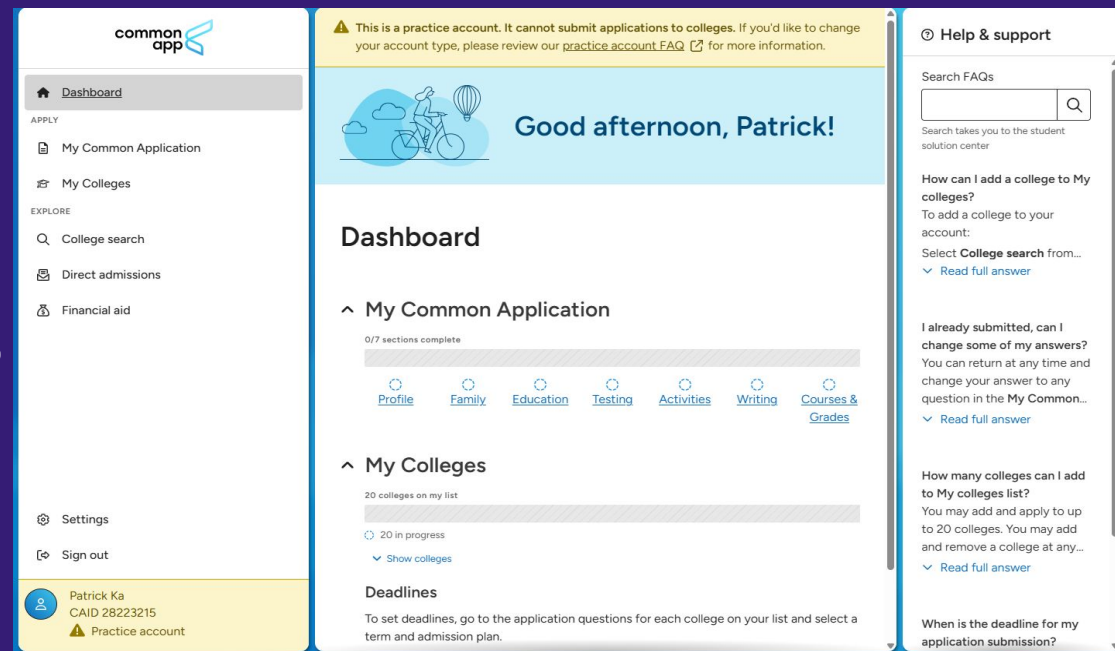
common app

Dashboard
APPLY
My Common Application
My Colleges
EXPLORE
College search
Direct admissions
Financial aid

Settings
Sign out

Patrick Ka
CAID 28223215
Practice account

This is a practice account. It cannot submit applications to colleges. If you'd like to change your account type, please review our practice account FAQ for more information.

Good afternoon, Patrick!

Dashboard

My Common Application
0/7 sections complete
Profile Family Education Testing Activities Writing Courses & Grades

My Colleges
20 colleges on my list
20 in progress
Show colleges

Deadlines
To set deadlines, go to the application questions for each college on your list and select a term and admission plan.

Help & support
Search FAQs
Search takes you to the student solution center

How can I add a college to My colleges?
To add a college to your account:
Select College search from...
Read full answer

I already submitted, can I change some of my answers?
You can return at any time and change your answer to any question in the My Common...
Read full answer

How many colleges can I add to My colleges list?
You may add and apply to up to 20 colleges. You may add and remove a college at any...
Read full answer

When is the deadline for my application submission?